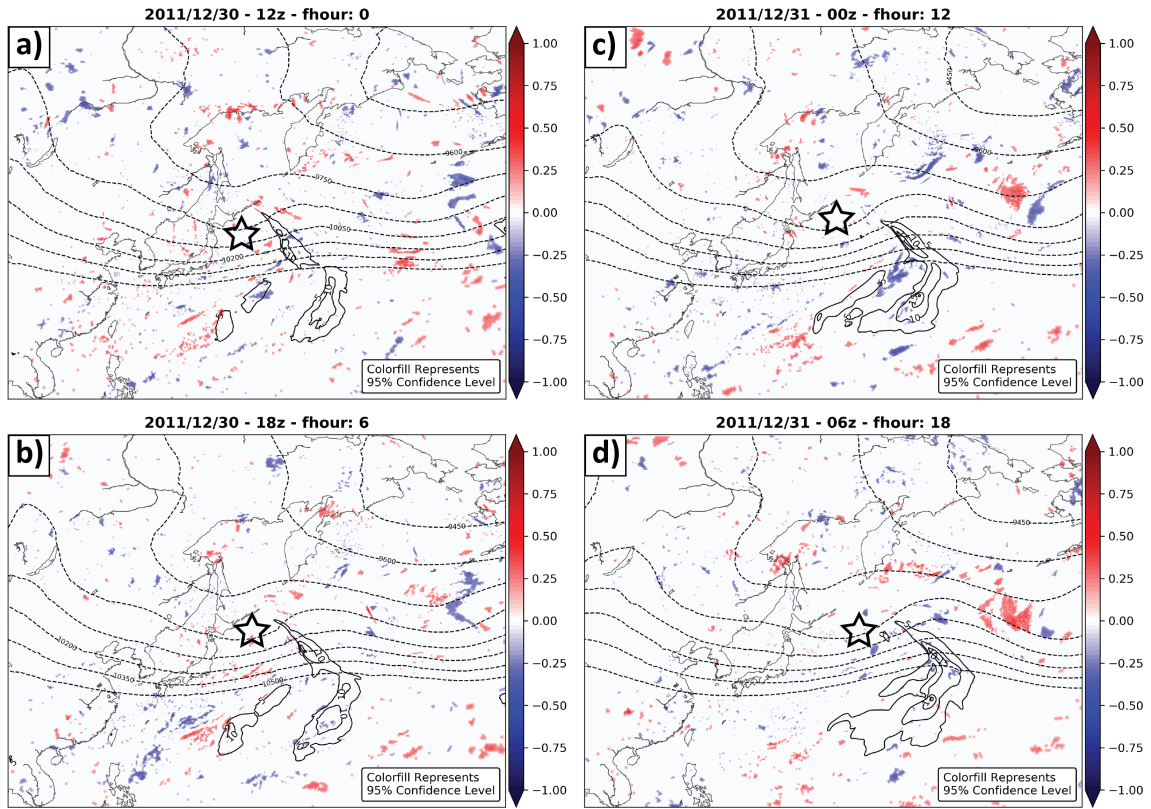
2011/12/30 - 12z - fhour: 0

a)

9600

9750

10050

10200

Colorfill Represents
95% Confidence Level

1.00
0.75
0.50
0.25
0.00
−0.25
−0.50
−0.75
−1.00

2011/12/31 - 00z - fhour: 12

c)

9450

9600

Colorfill Represents
95% Confidence Level

1.00
0.75
0.50
0.25
0.00
−0.25
−0.50
−0.75
−1.00

2011/12/30 - 18z - fhour: 6

b)

9450

9600

10200

10350

10500

Colorfill Represents
95% Confidence Level

1.00
0.75
0.50
0.25
0.00
−0.25
−0.50
−0.75
−1.00

2011/12/31 - 06z - fhour: 18

d)

9450

Colorfill Represents
95% Confidence Level

1.00
0.75
0.50
0.25
0.00
−0.25
−0.50
−0.75
−1.00